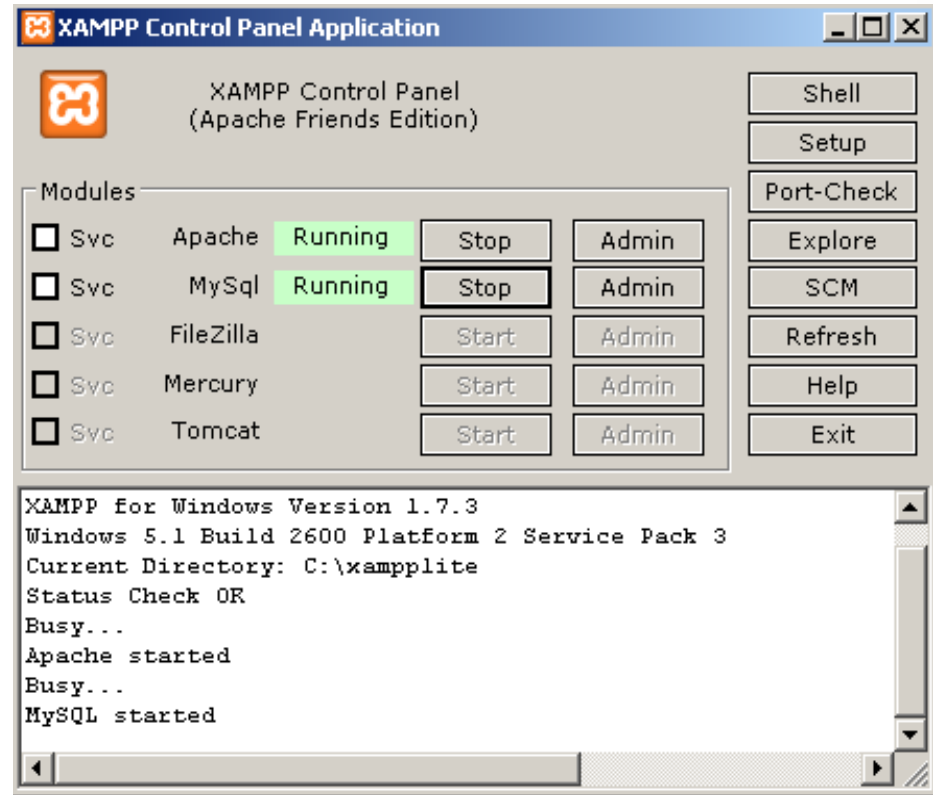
XAMPP Control Panel Application

XAMPP Control Panel
(Apache Friends Edition)

Shell
Setup
Port-Check
Explore
SCM
Refresh
Help
Exit

Modules

| | | | | |
|---|---|---|---|---|
| Svc | Apache | Running | Stop | Admin |
| Svc | MySql | Running | Stop | Admin |
| Svc | FileZilla | | Start | Admin |
| Svc | Mercury | | Start | Admin |
| Svc | Tomcat | | Start | Admin |

XAMPP for Windows Version 1.7.3
Windows 5.1 Build 2600 Platform 2 Service Pack 3
Current Directory: C:\xampplite
Status Check OK
Busy...
Apache started
Busy...
MySQL started